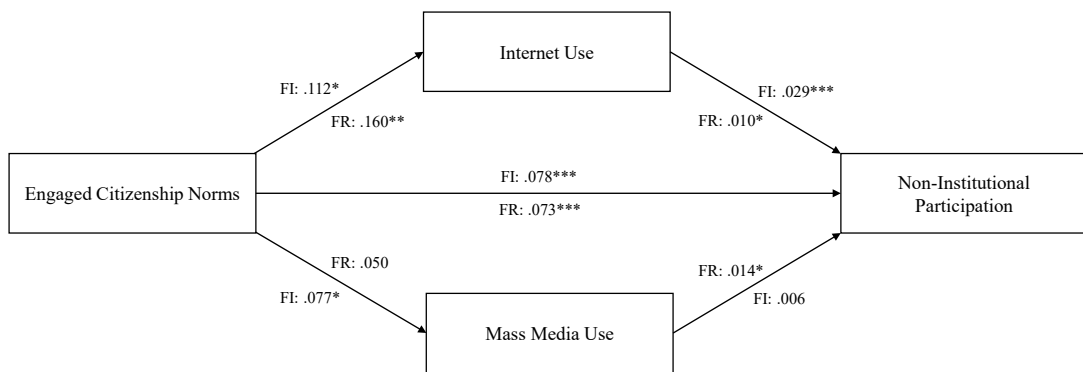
Internet Use

FI: .112*

FR: .160**

FI: .029***

FR: .010*

Engaged Citizenship Norms

FI: .078***

FR: .073***

Non-Institutional Participation

FR: .050

FI: .077*

FR: .014*

FI: .006

Mass Media Use